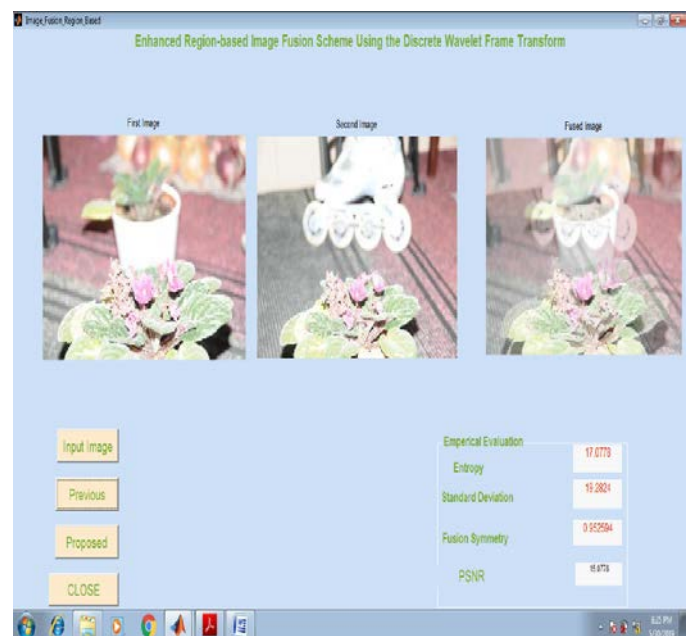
Image_Fusion_Region_Based

Enhanced Region-based Image Fusion Scheme Using the Discrete Wavelet Frame Transform

First Image

Second Image

Fused Image

Input Image

Previous

Proposed

CLOSE

Emperical Evaluation

Entropy

17.0770

Standard Deviation

19.2824

Fusion Symmetry

0.952594

PSNR

15.9776

6:0 PM
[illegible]